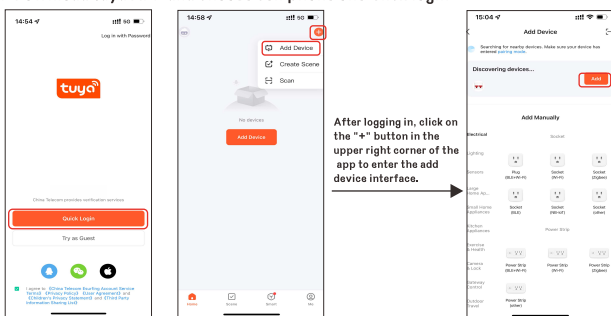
14:54

5G

Log in with Password

tuya

China Telecom provides notification services

Quick Login

Try as Guest

I agree to 《China Telecom Tianyi Account Service Terms》《Privacy Policy》《User Agreement》 and 《Children's Privacy Statement》 and 《Third Party Information Sharing List》

14:58

5G

Add Device

Create Scene

Scan

No devices

Add Device

Home

Scene

Smart

Me

After logging in, click on the "+" button in the upper right corner of the app to enter the add device interface.

15:04

5G

Add Device

Searching for nearby devices. Make sure your device has entered pairing mode.

Discovering devices...

Add

Add Manually

Electrical

Socket

Lighting

Sensors

Plug (BLE+Wi-Fi)

Socket (Wi-Fi)

Socket (Zigbee)

Large Home Ap...

Small Home Appliances

Socket (BLE)

Socket (NB-IoT)

Socket (other)

Kitchen Appliances

Power Strip

Exercise & Health

Camera & Lock

Power Strip (BLE+Wi-Fi)

Power Strip (Wi-Fi)

Power Strip (Zigbee)

Gateway Control

Outdoor Travel

Power Strip (other)